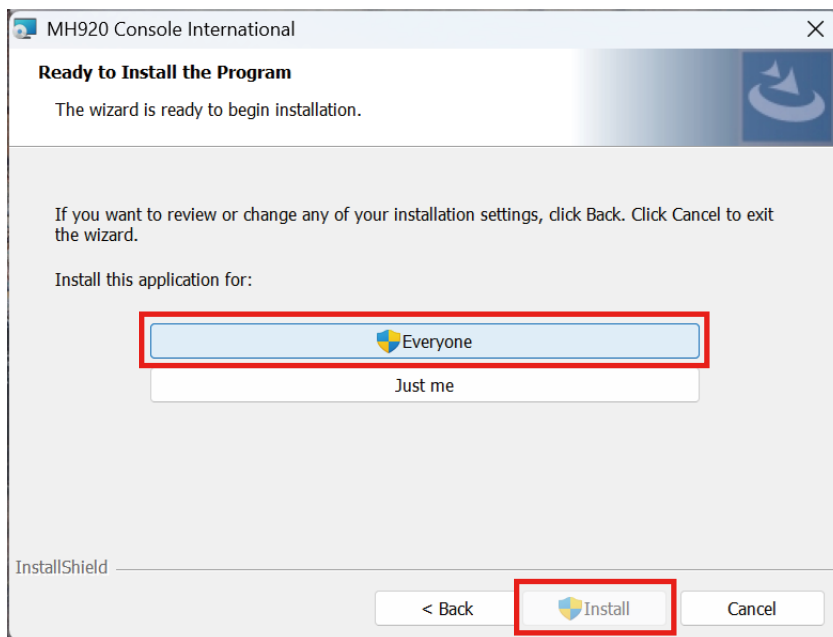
MH920 Console International

Ready to Install the Program

The wizard is ready to begin installation.

If you want to review or change any of your installation settings, click Back. Click Cancel to exit the wizard.

Install this application for:

Everyone

Just me

InstallShield

< Back

Install

Cancel